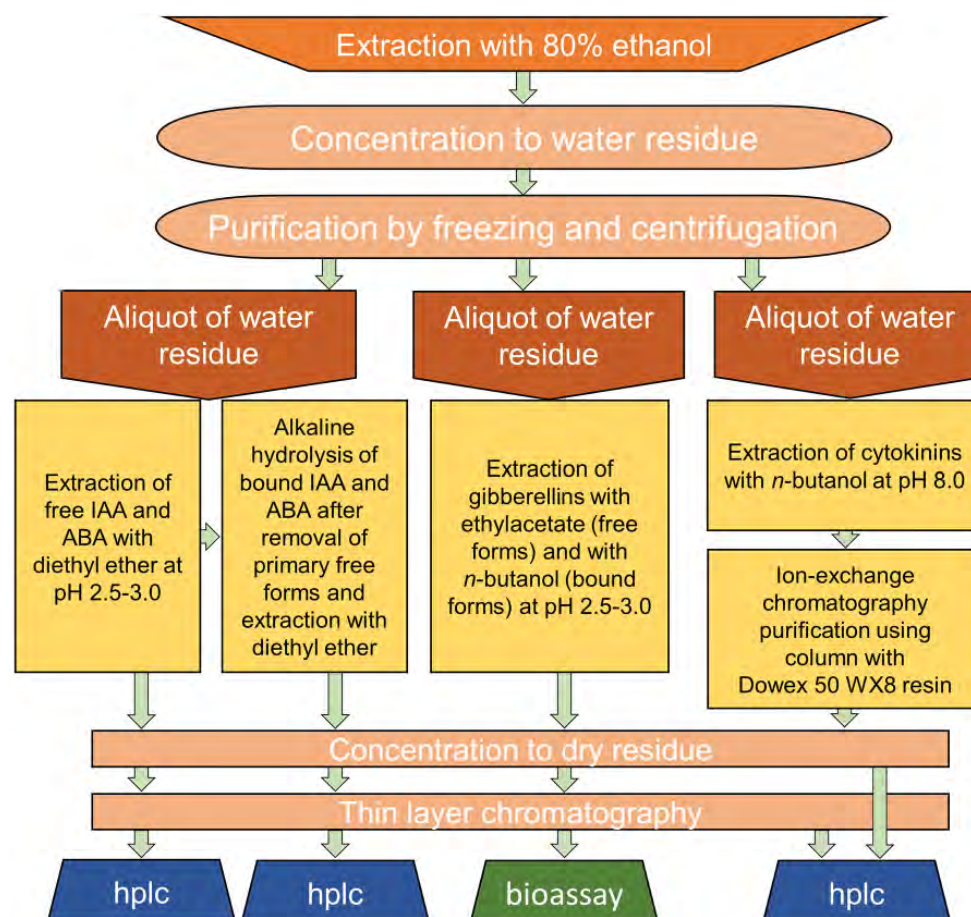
Extraction with 80% ethanol

Concentration to water residue

Purification by freezing and centrifugation

Aliquot of water residue

Aliquot of water residue

Aliquot of water residue

Extraction of free IAA and ABA with diethyl ether at pH 2.5-3.0

Alkaline hydrolysis of bound IAA and ABA after removal of primary free forms and extraction with diethyl ether

Extraction of gibberellins with ethylacetate (free forms) and with n-butanol (bound forms) at pH 2.5-3.0

Extraction of cytokinins with n-butanol at pH 8.0

Ion-exchange chromatography purification using column with Dowex 50 WX8 resin

Concentration to dry residue

Thin layer chromatography

hplc

hplc

bioassay

hplc